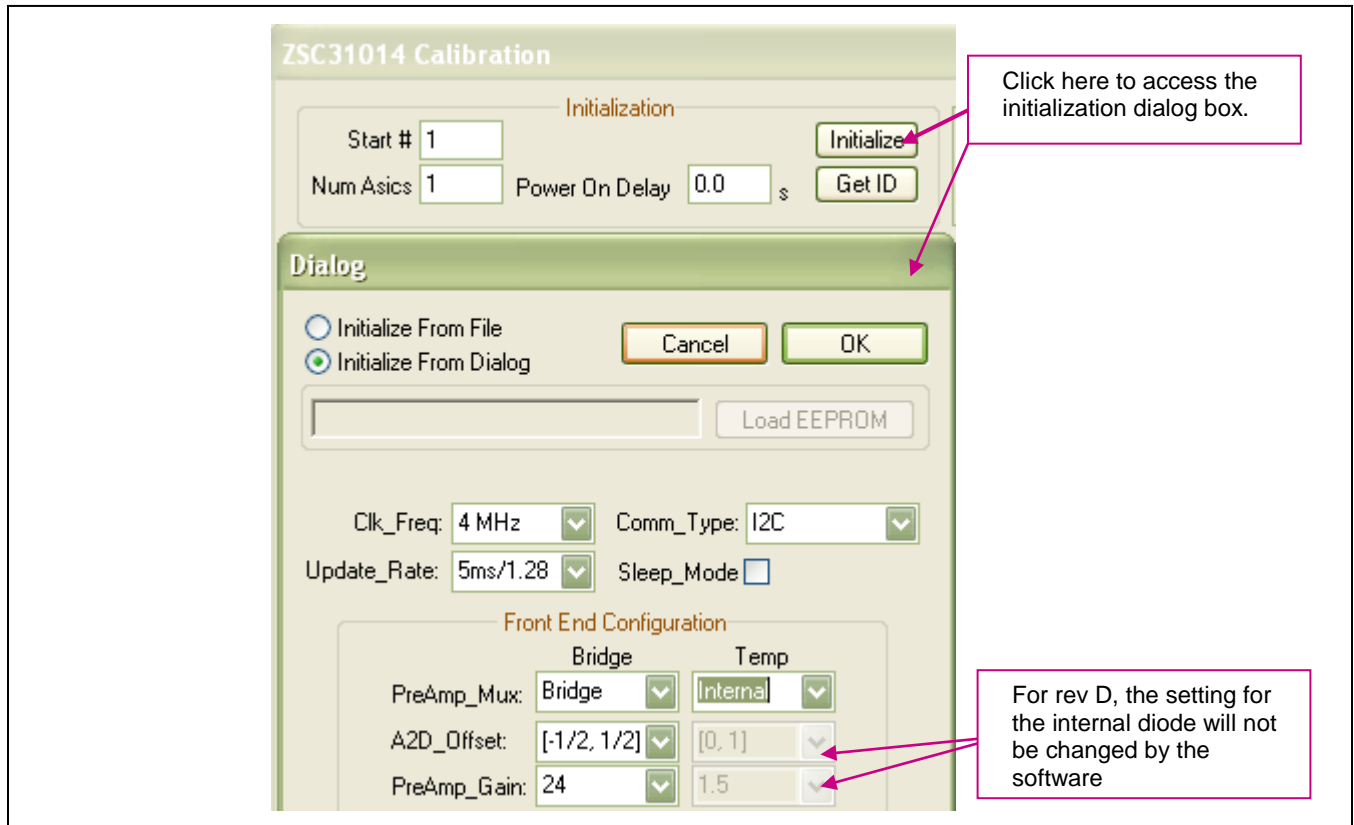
ZSC31014 Calibration

Initialization

Start # 1

Num Asics 1

Power On Delay 0.0 s

Initialize

Get ID

Click here to access the initialization dialog box.

Dialog

Initialize From File

Initialize From Dialog

Cancel

OK

Load EEPROM

Clk_Freq: 4 MHz

Comm_Type: I2C

Update_Rate: 5ms/1.28

Sleep_Mode

Front End Configuration

Bridge

Temp

PreAmp_Mux: Bridge Internal

A2D_Offset: [-1/2, 1/2] [0, 1]

PreAmp_Gain: 24 1.5

For rev D, the setting for the internal diode will not be changed by the software